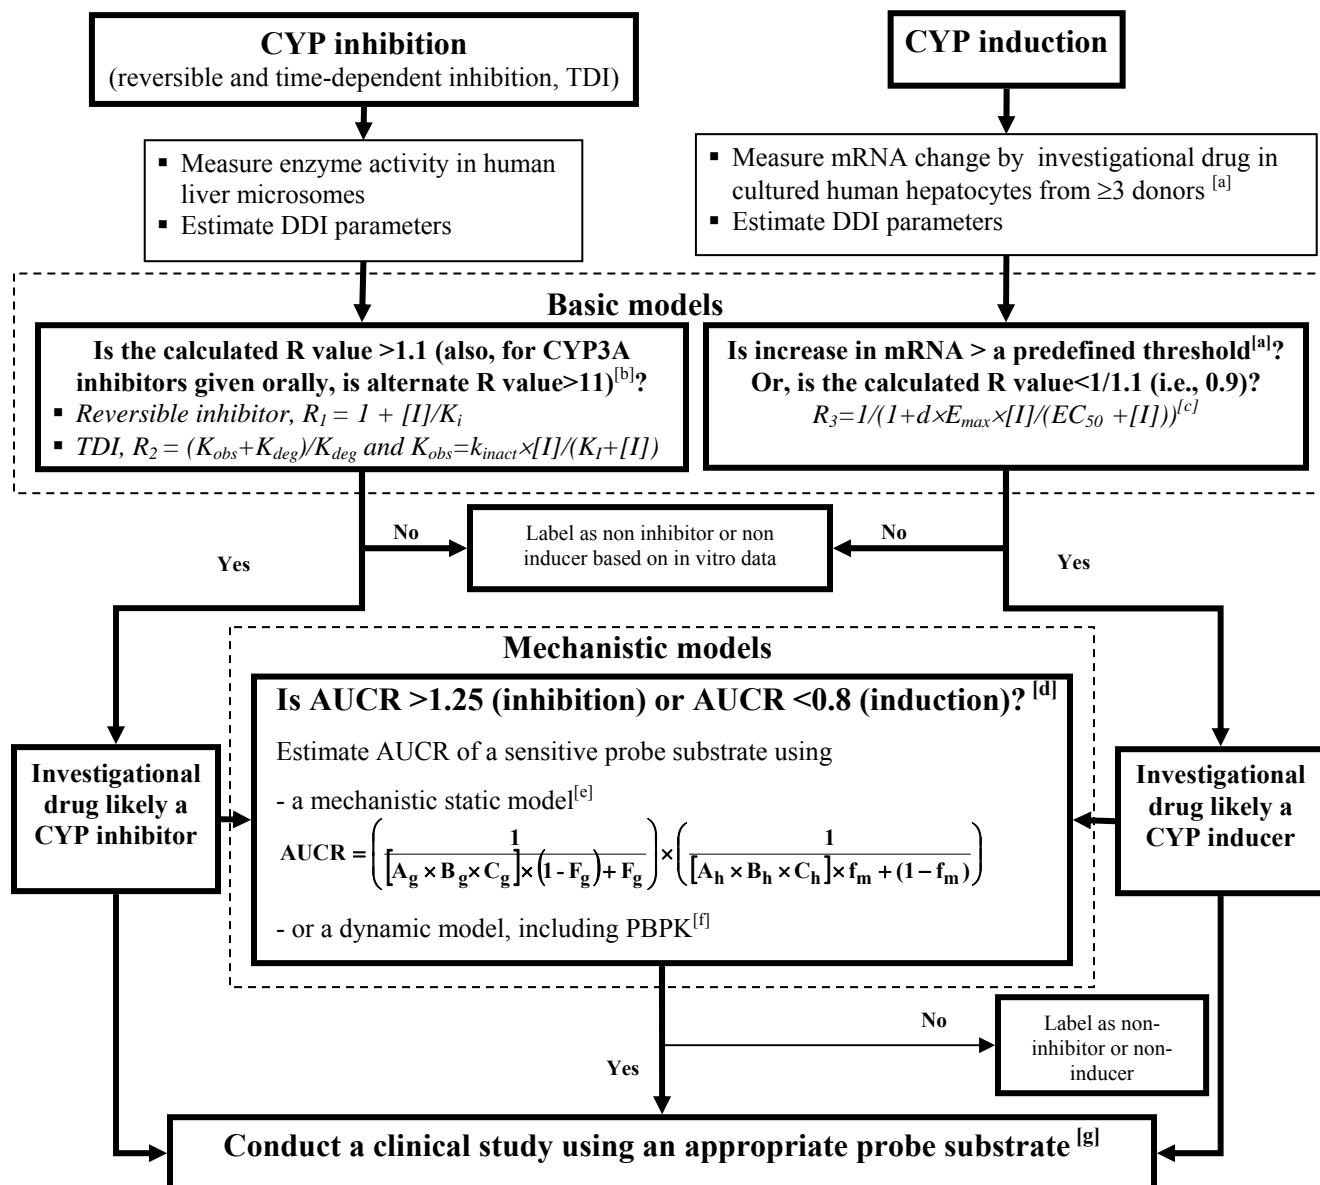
**CYP inhibition**
(reversible and time-dependent inhibition, TDI)

**CYP induction**

▪ Measure enzyme activity in human liver microsomes
▪ Estimate DDI parameters

▪ Measure mRNA change by investigational drug in cultured human hepatocytes from ≥3 donors $^{[a]}$
▪ Estimate DDI parameters

**Basic models**

**Is the calculated R value >1.1 (also, for CYP3A inhibitors given orally, is alternate R value>11)$^{[b]}$?**
▪ *Reversible inhibitor,* $R_1 = 1 + [I]/K_i$
▪ *TDI,* $R_2 = (K_{obs}+K_{deg})/K_{deg}$ *and* $K_{obs}=k_{inact}\times[I]/(K_I+[I])$

**Is increase in mRNA > a predefined threshold$^{[a]}$? Or, is the calculated R value<1/1.1 (i.e., 0.9)?**
$R_3=1/(1+d\times E_{max}\times[I]/(EC_{50}+[I]))^{[c]}$

No

Label as non inhibitor or non inducer based on in vitro data

No

Yes

Yes

**Mechanistic models**

**Is AUCR >1.25 (inhibition) or AUCR <0.8 (induction)? $^{[d]}$**

Estimate AUCR of a sensitive probe substrate using

- a mechanistic static model$^{[e]}$

$\mathbf{AUCR} = \left(\frac{1}{[A_g \times B_g \times C_g] \times (1-F_g) + F_g}\right) \times \left(\frac{1}{[A_h \times B_h \times C_h] \times f_m + (1-f_m)}\right)$

- or a dynamic model, including PBPK$^{[f]}$

**Investigational drug likely a CYP inhibitor**

**Investigational drug likely a CYP inducer**

No

Label as non-inhibitor or non-inducer

Yes

**Conduct a clinical study using an appropriate probe substrate $^{[g]}$**